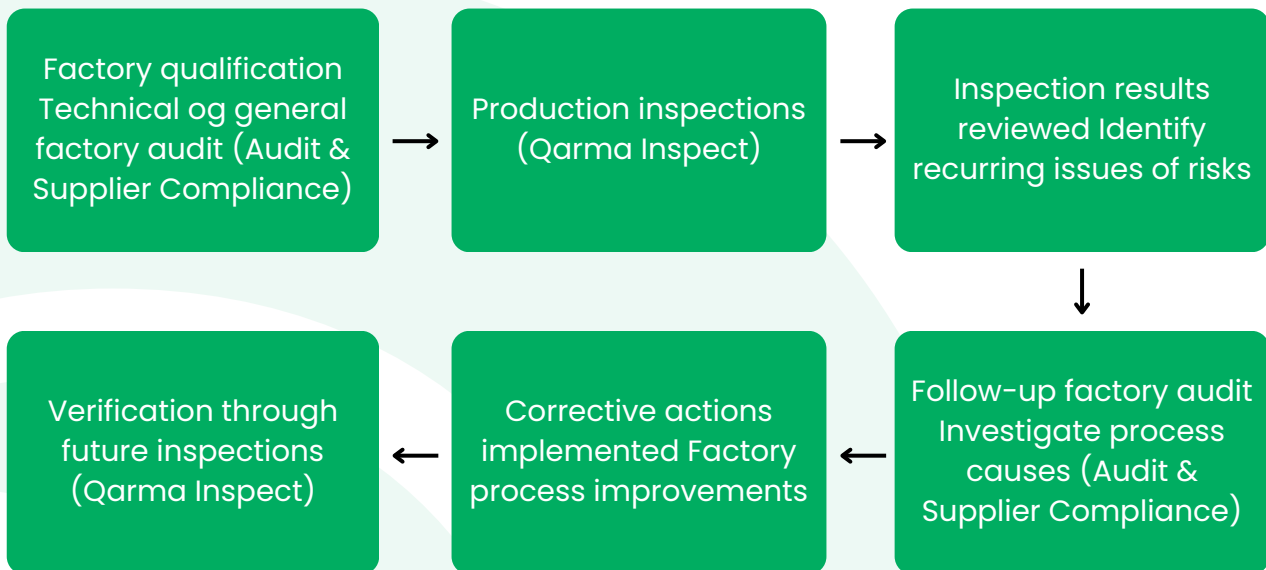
Factory qualification Technical og general factory audit (Audit & Supplier Compliance)

Production inspections (Qarma Inspect)

Inspection results reviewed Identify recurring issues of risks

Follow-up factory audit Investigate process causes (Audit & Supplier Compliance)

Corrective actions implemented Factory process improvements

Verification through future inspections (Qarma Inspect)